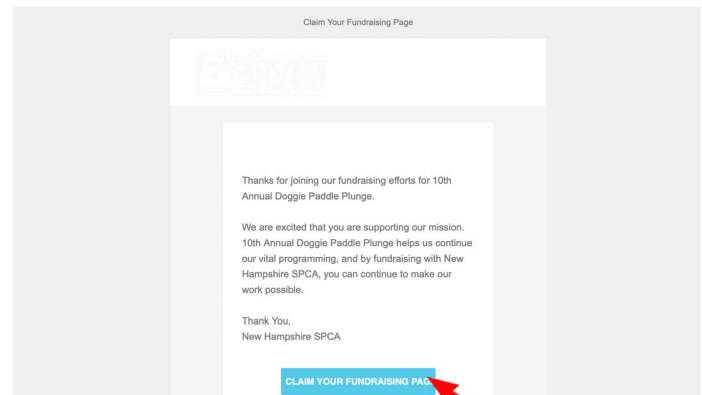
Claim Your Fundraising Page

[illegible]

Thanks for joining our fundraising efforts for 10th Annual Doggie Paddle Plunge.

We are excited that you are supporting our mission. 10th Annual Doggie Paddle Plunge helps us continue our vital programming, and by fundraising with New Hampshire SPCA, you can continue to make our work possible.

Thank You,
New Hampshire SPCA

CLAIM YOUR FUNDRAISING PAG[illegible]